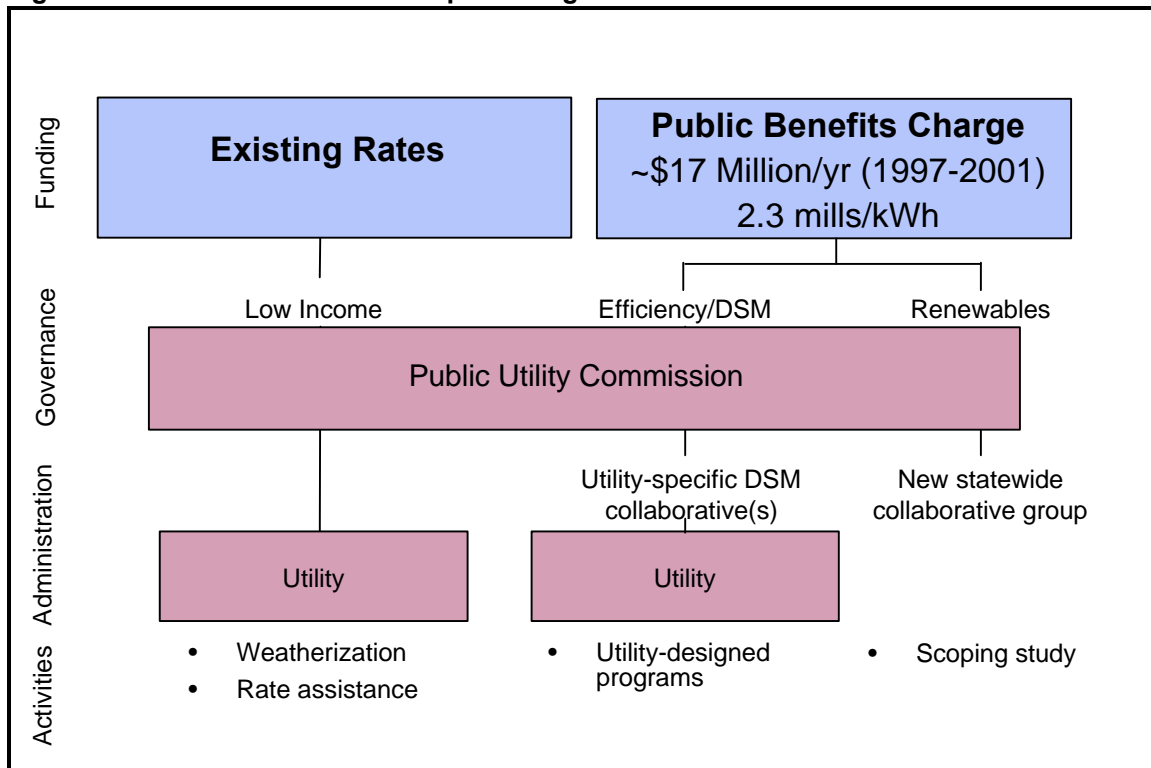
Funding

Existing Rates

Public Benefits Charge
~\$17 Million/yr (1997-2001)
2.3 mills/kWh

Governance

Low Income

Efficiency/DSM

Renewables

Public Utility Commission

Administration

Utility-specific DSM collaborative(s)

New statewide collaborative group

Utility

Utility

Activities

• Weatherization
• Rate assistance

• Utility-designed programs

• Scoping study